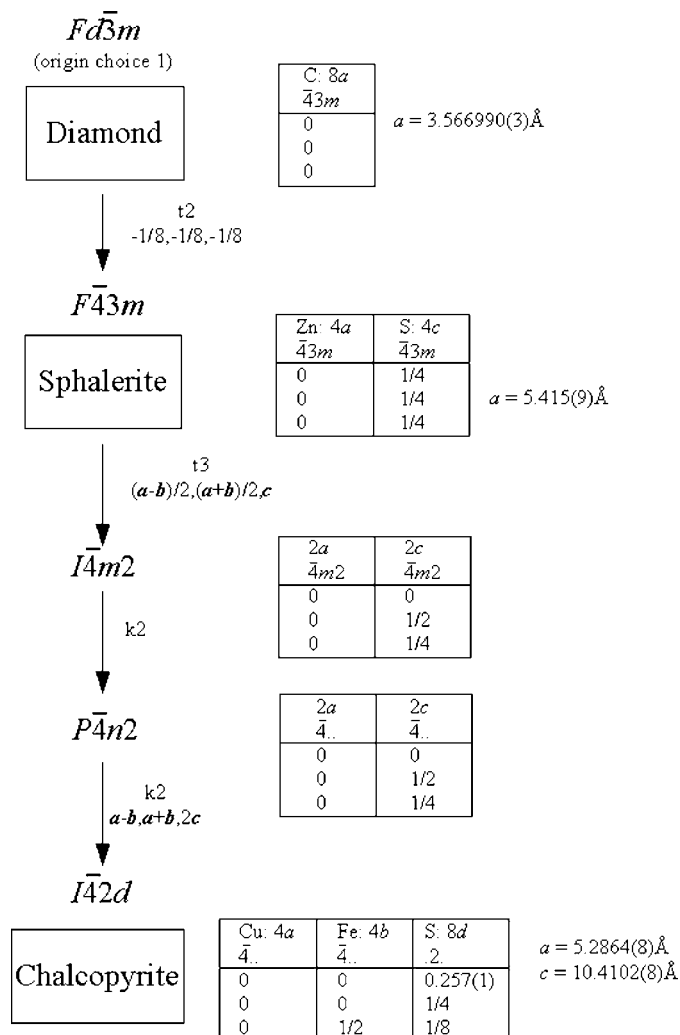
$Fd\bar{3}m$
(origin choice 1)

Diamond

| C: 8$a$ $\bar{4}3m$ |
|---|
| 0 |
| 0 |
| 0 |

$a$ = 3.566990(3)Å

t2
-1/8,-1/8,-1/8

$F\bar{4}3m$

Sphalerite

| Zn: 4$a$ $\bar{4}3m$ | S: 4$c$ $\bar{4}3m$ |
|---|---|
| 0 | 1/4 |
| 0 | 1/4 |
| 0 | 1/4 |

$a$ = 5.415(9)Å

t3
($\boldsymbol{a}$-$\boldsymbol{b}$)/2,($\boldsymbol{a}$+$\boldsymbol{b}$)/2,$\boldsymbol{c}$

$I\bar{4}m2$

| 2$a$ $\bar{4}m2$ | 2$c$ $\bar{4}m2$ |
|---|---|
| 0 | 0 |
| 0 | 1/2 |
| 0 | 1/4 |

k2

$P\bar{4}n2$

| 2$a$ $\bar{4}$.. | 2$c$ $\bar{4}$.. |
|---|---|
| 0 | 0 |
| 0 | 1/2 |
| 0 | 1/4 |

k2
$\boldsymbol{a}$-$\boldsymbol{b}$,$\boldsymbol{a}$+$\boldsymbol{b}$,2$\boldsymbol{c}$

$I\bar{4}2d$

Chalcopyrite

| Cu: 4$a$ $\bar{4}$.. | Fe: 4$b$ $\bar{4}$.. | S: 8$d$ .2. |
|---|---|---|
| 0 | 0 | 0.257(1) |
| 0 | 0 | 1/4 |
| 0 | 1/2 | 1/8 |

$a$ = 5.2864(8)Å
$c$ = 10.4102(8)Å